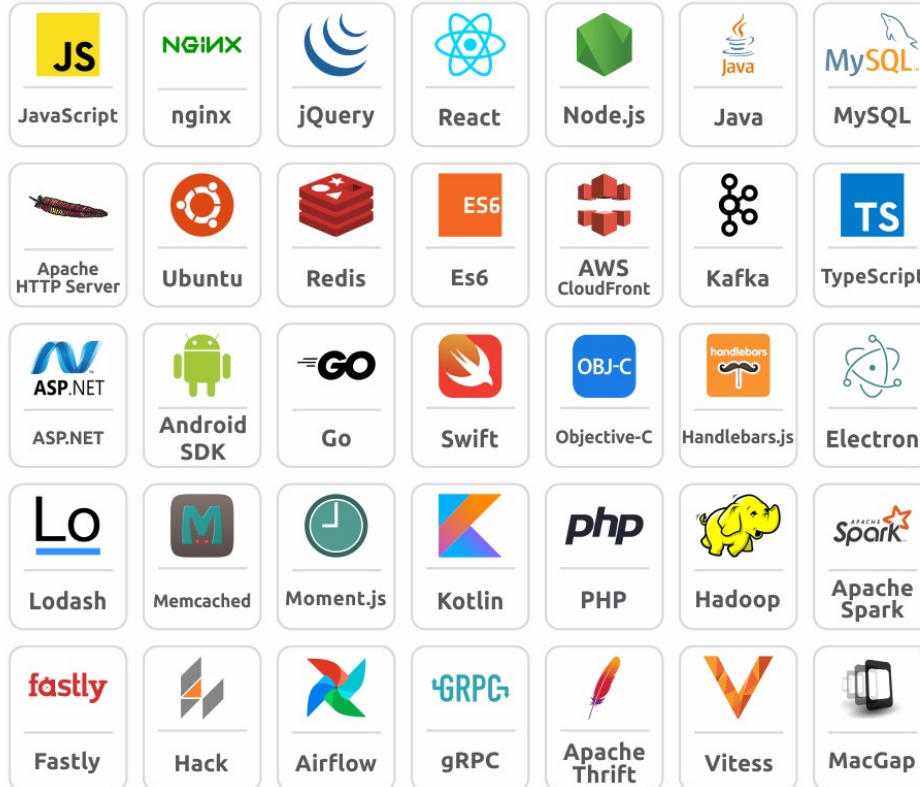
| JS JavaScript | NGINX nginx | jQuery | React | Node.js | Java Java | MySQL MySQL |
|---|---|---|---|---|---|---|
| Apache HTTP Server | Ubuntu | Redis | ES6 Es6 | AWS CloudFront | Kafka | TS TypeScript |
| ASP.NET ASP.NET | Android SDK | GO Go | Swift | OBJ-C Objective-C | handlebars Handlebars.js | Electron |
| Lo Lodash | M Memcached | Moment.js | Kotlin | php PHP | Hadoop | APACHE Spark Apache Spark |
| fastly Fastly | Hack | Airflow | GRPC gRPC | Apache Thrift | Vitess | MacGap |